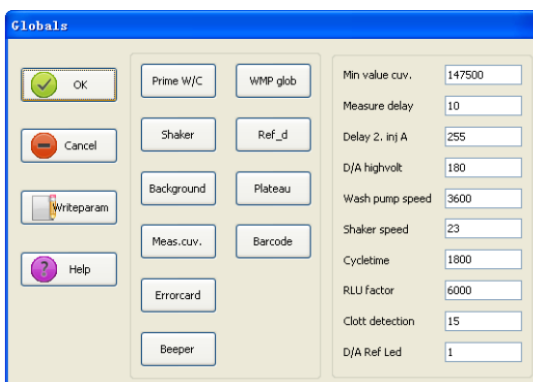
Globals

OK

Cancel

Writeparam

Help

Prime W/C

WMP glob

Shaker

Ref_d

Background

Plateau

Meas.cuv.

Barcode

Errorcard

Beeper

| | |
|---|---|
| Min value cuv. | 147500 |
| Measure delay | 10 |
| Delay 2. inj A | 255 |
| D/A highvolt | 180 |
| Wash pump speed | 3600 |
| Shaker speed | 23 |
| Cycletime | 1800 |
| RLU factor | 6000 |
| Clott detection | 15 |
| D/A Ref Led | 1 |